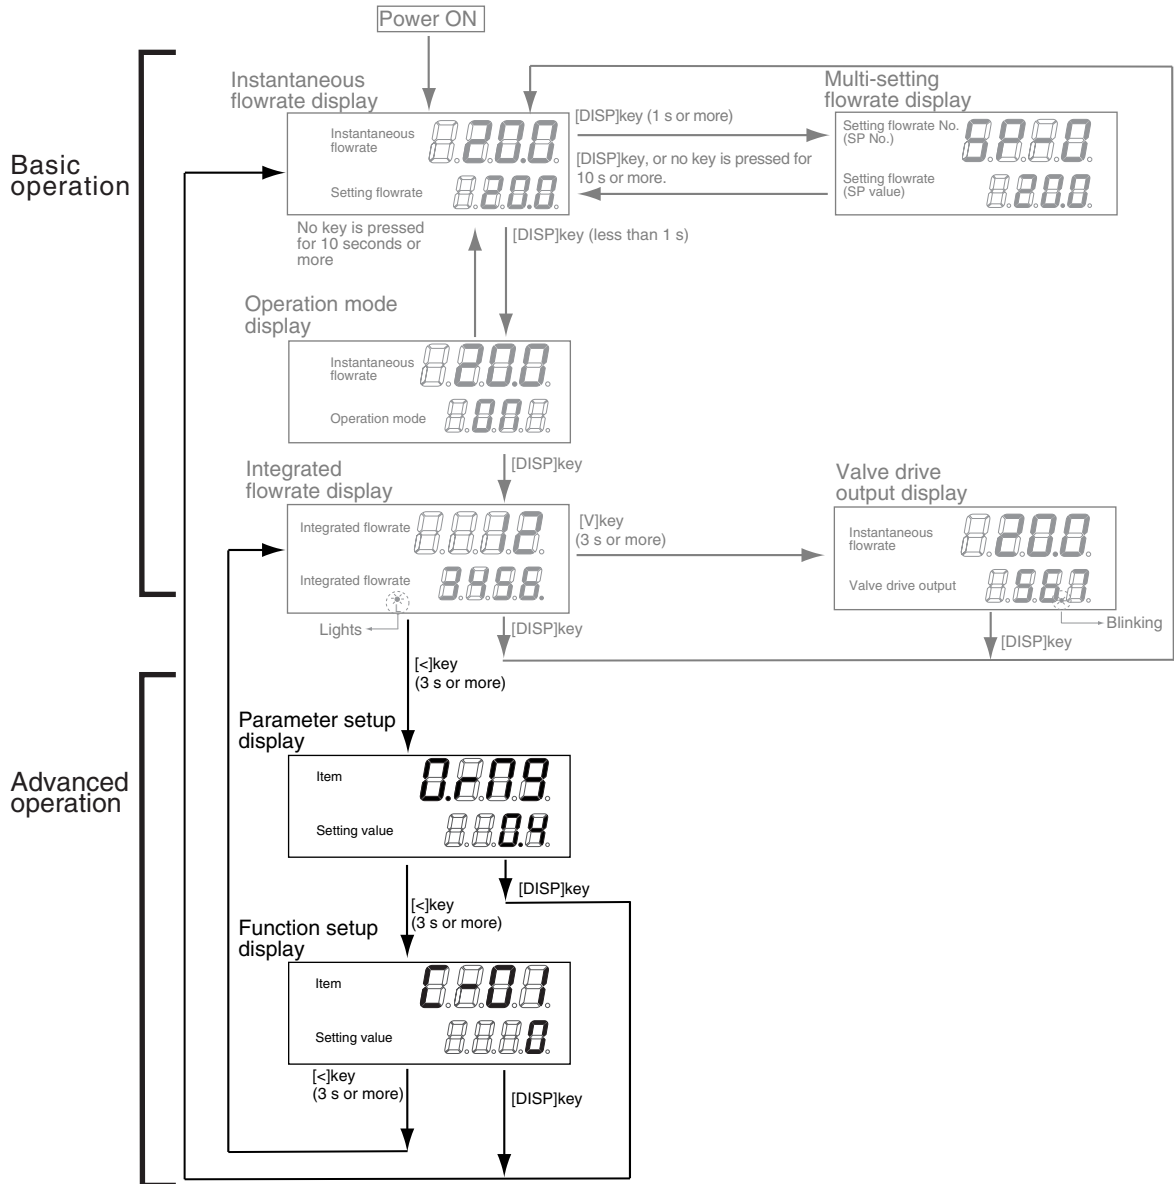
Power ON

Basic operation

Instantaneous flowrate display

Instantaneous flowrate 20.0

Setting flowrate 20.0

[DISP]key (1 s or more)

[DISP]key, or no key is pressed for 10 s or more.

Multi-setting flowrate display

Setting flowrate No. (SP No.) SP-0

Setting flowrate (SP value) 20.0

No key is pressed for 10 seconds or more

[DISP]key (less than 1 s)

Operation mode display

Instantaneous flowrate 20.0

Operation mode

[DISP]key

Integrated flowrate display

Integrated flowrate

Integrated flowrate 9998.

Lights

[V]key (3 s or more)

Valve drive output display

Instantaneous flowrate 20.0

Valve drive output

Blinking

[DISP]key

[DISP]key

[<]key (3 s or more)

Advanced operation

Parameter setup display

Item 0.r09

Setting value 04

[<]key (3 s or more)

[DISP]key

Function setup display

Item C-01

Setting value 0

[<]key (3 s or more)

[DISP]key